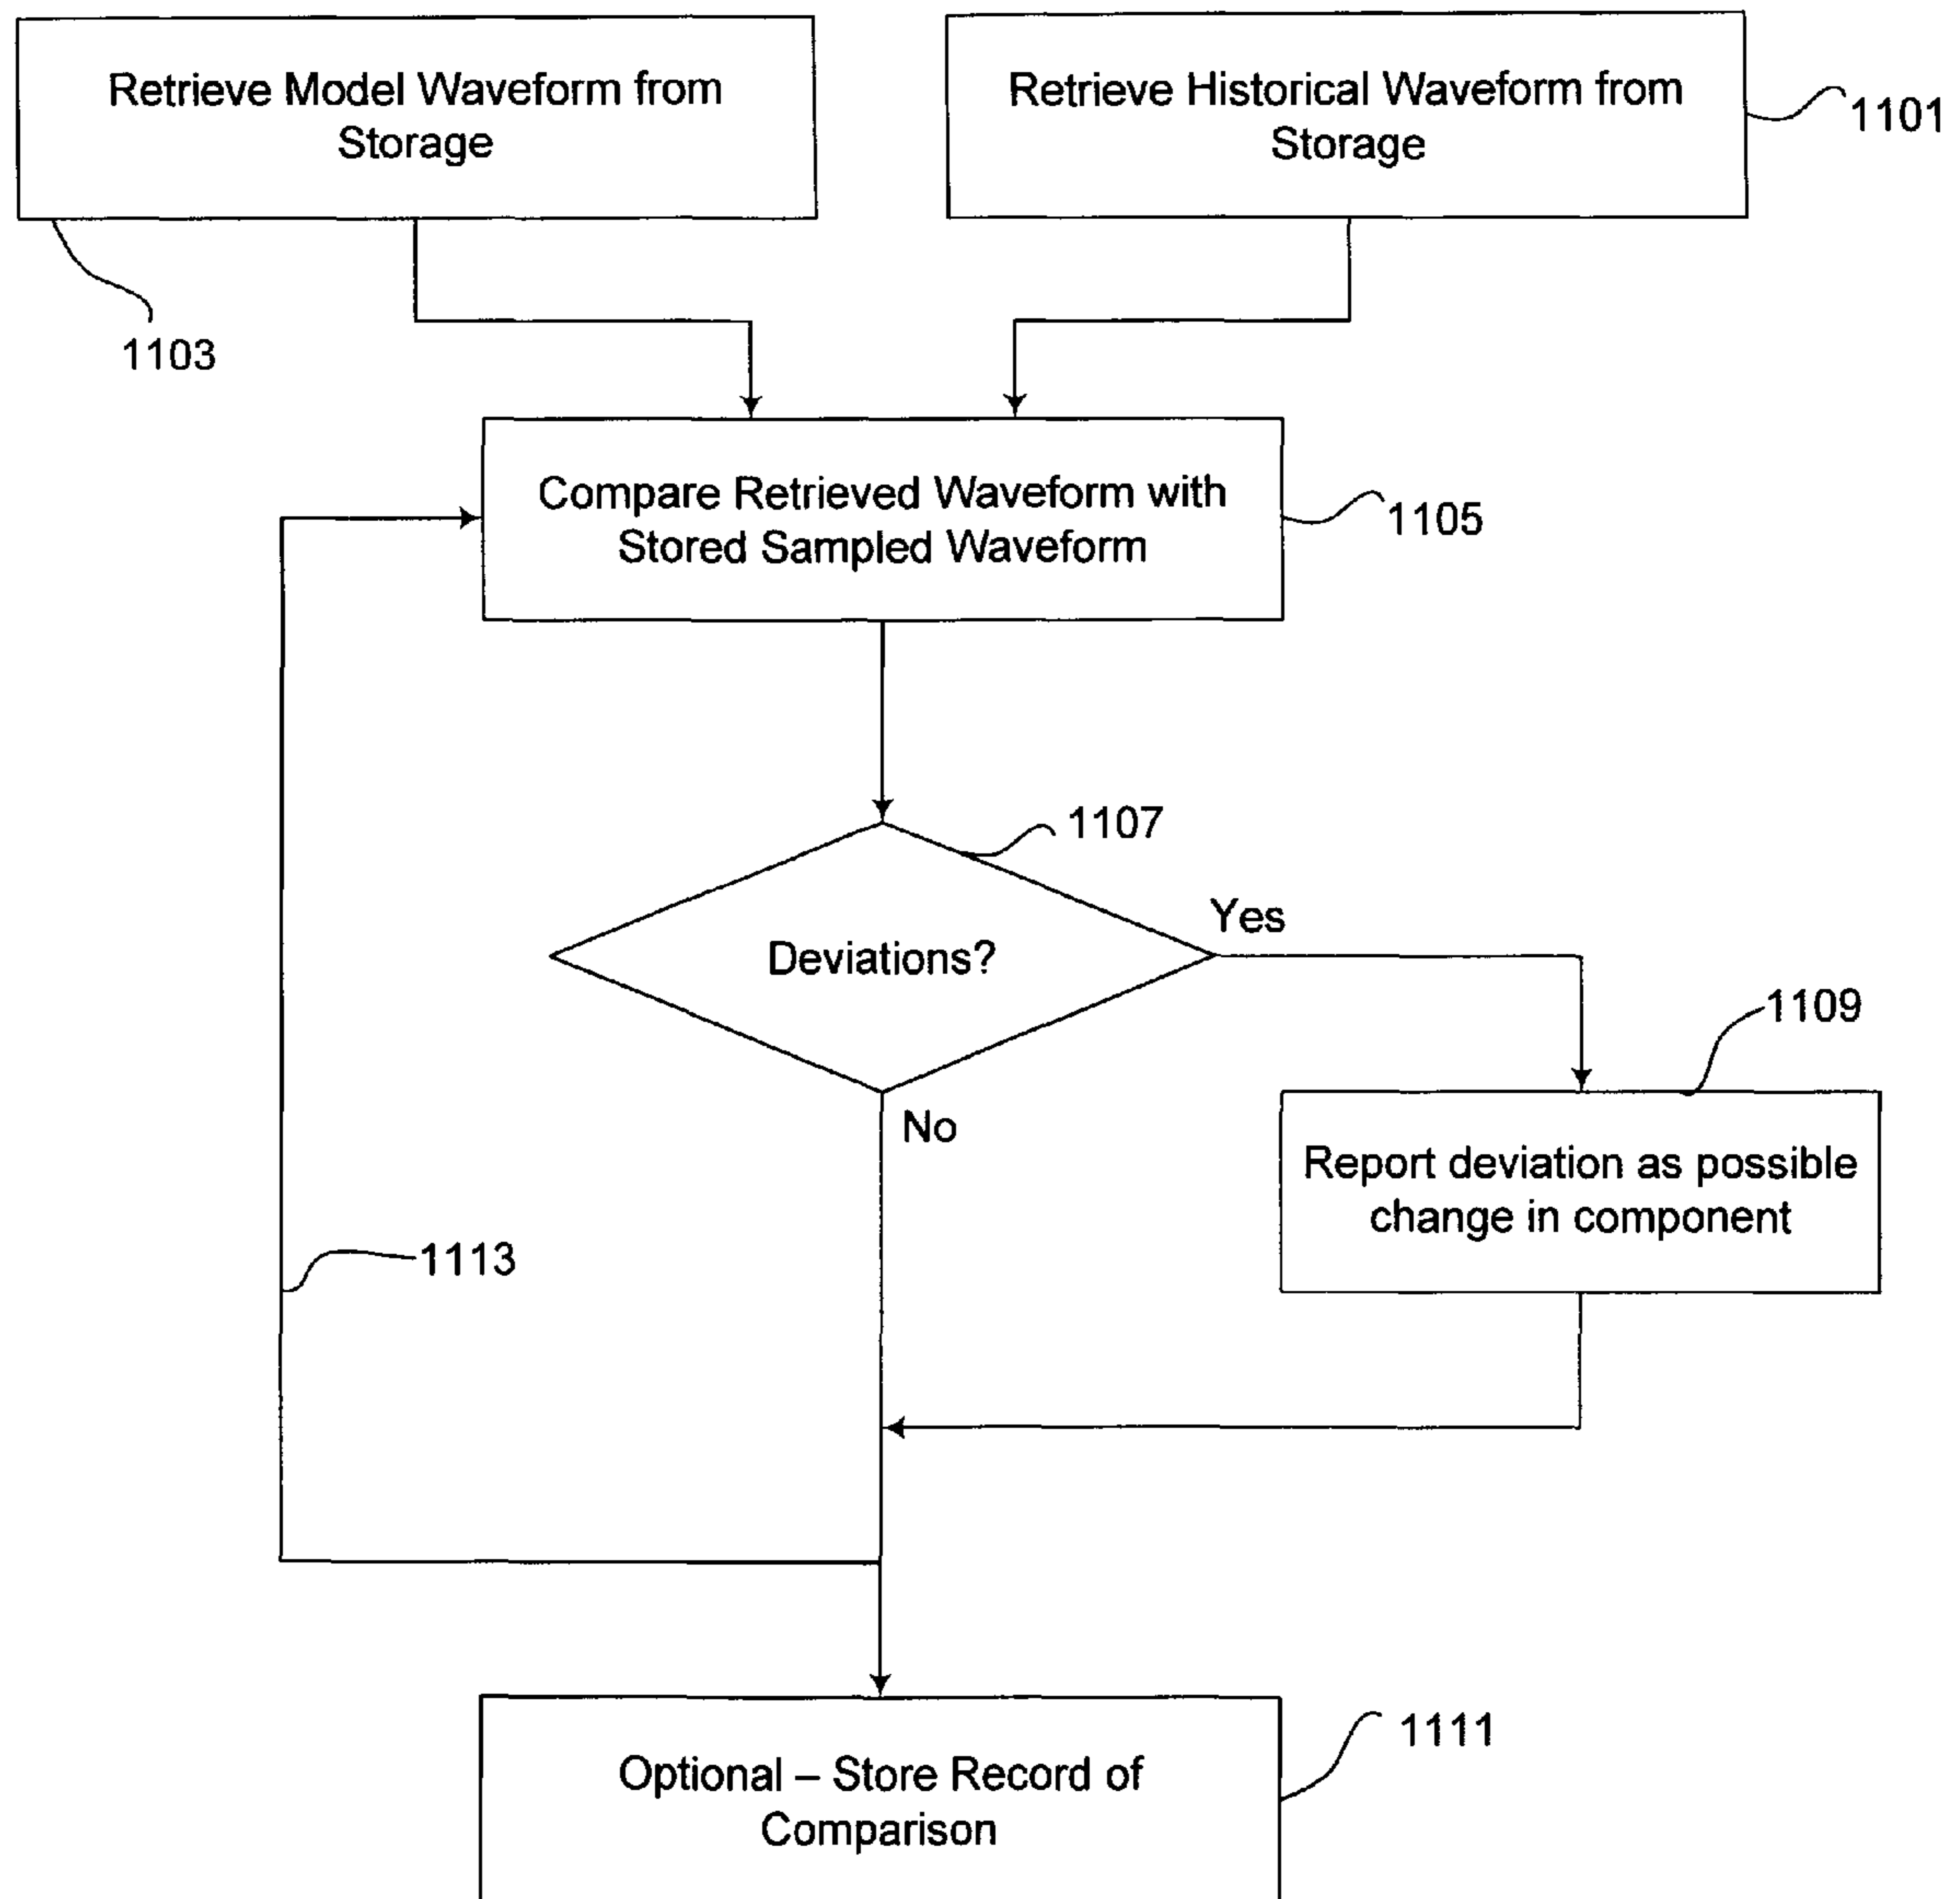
Retrieve Model Waveform from Storage

Retrieve Historical Waveform from Storage

1101

1103

Compare Retrieved Waveform with Stored Sampled Waveform

1105

1107

Deviations?

Yes

No

1109

Report deviation as possible change in component

1113

Optional – Store Record of Comparison

1111